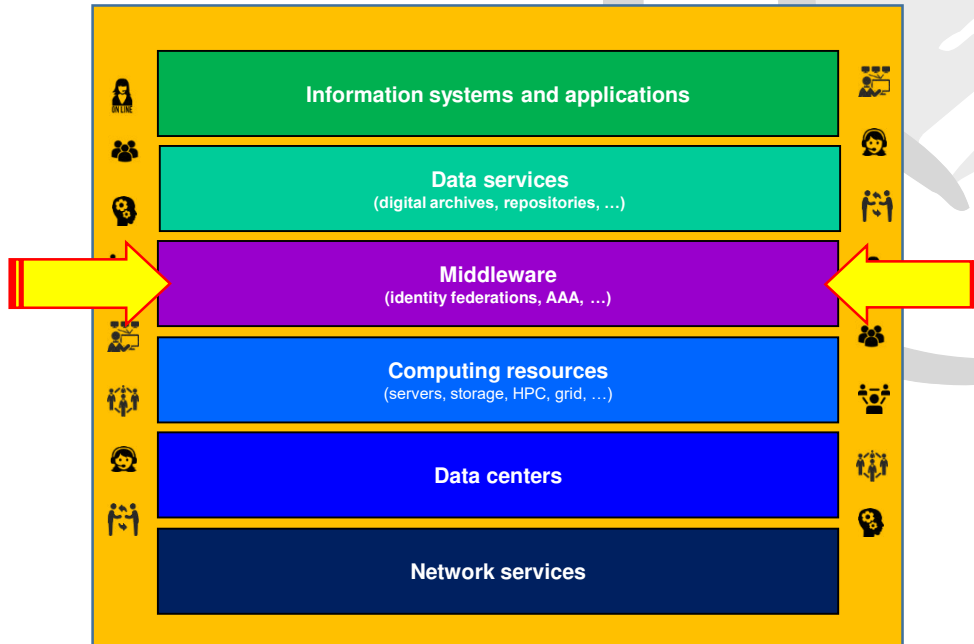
ON LINE

Information systems and applications

Data services
(digital archives, repositories, …)

Middleware
(identity federations, AAA, …)

Computing resources
(servers, storage, HPC, grid, …)

Data centers

Network services